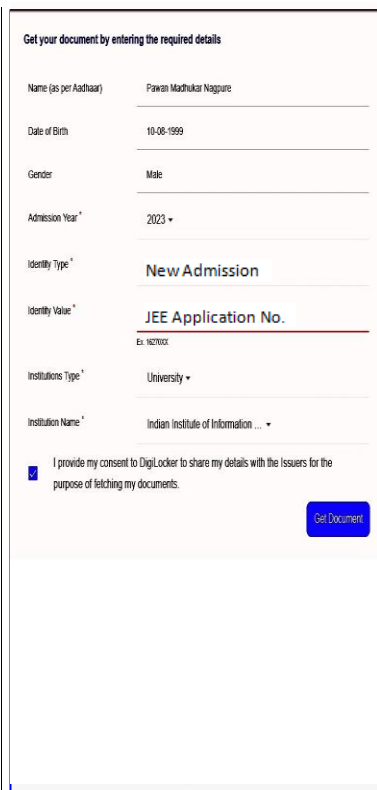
Get your document by entering the required details

Name (as per Aadhaar) Pawan Madhukar Nagpure

Date of Birth 10-08-1999

Gender Male

Admission Year * 2023 ▾

Identity Type * New Admission

Identity Value * JEE Application No.

Ex. 1627XXX

Institutions Type * University ▾

Institution Name * Indian Institute of Information ... ▾

I provide my consent to DigiLocker to share my details with the Issuers for the purpose of fetching my documents.

Get Document